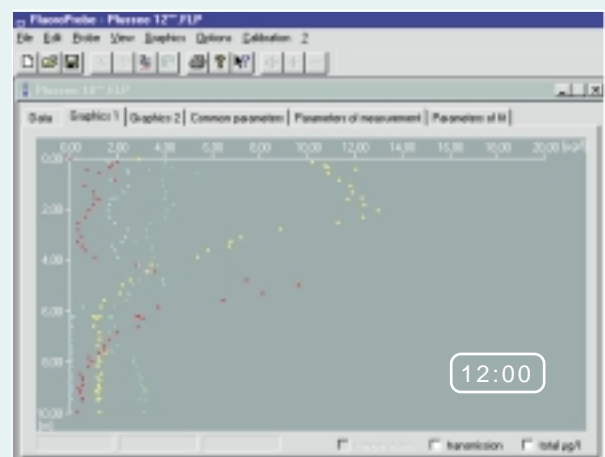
FluoroProbe - Plussee 12** FLP
File Edit Probe View Graphics Options Calibration ?
Plussee 12** FLP
Data | Graphics 1 | Graphics 2 | Common parameters | Parameters of measurement | Parameters of M
0,00 2,00 4,00 6,00 8,00 10,00 12,00 14,00 16,00 18,00 20,00 [µg/l]
0,00
2,00
4,00
6,00
8,00
10,00
[m]
12:00
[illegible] transmission total µg/l